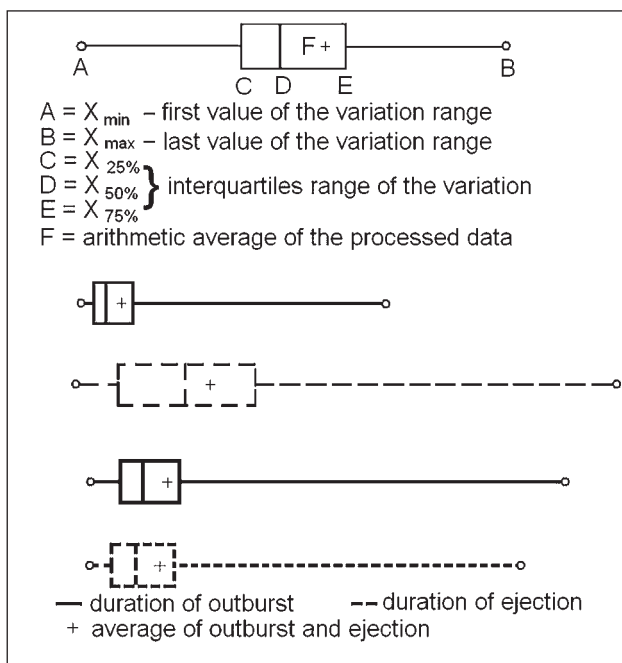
F +

A C D E B

A = $X_{min}$ – first value of the variation range
B = $X_{max}$ – last value of the variation range
C = $X_{25\%}$
D = $X_{50\%}$ } interquartiles range of the variation
E = $X_{75\%}$
F = arithmetic average of the processed data

+

+

+

+

— duration of outburst -- duration of ejection
+ average of outburst and ejection